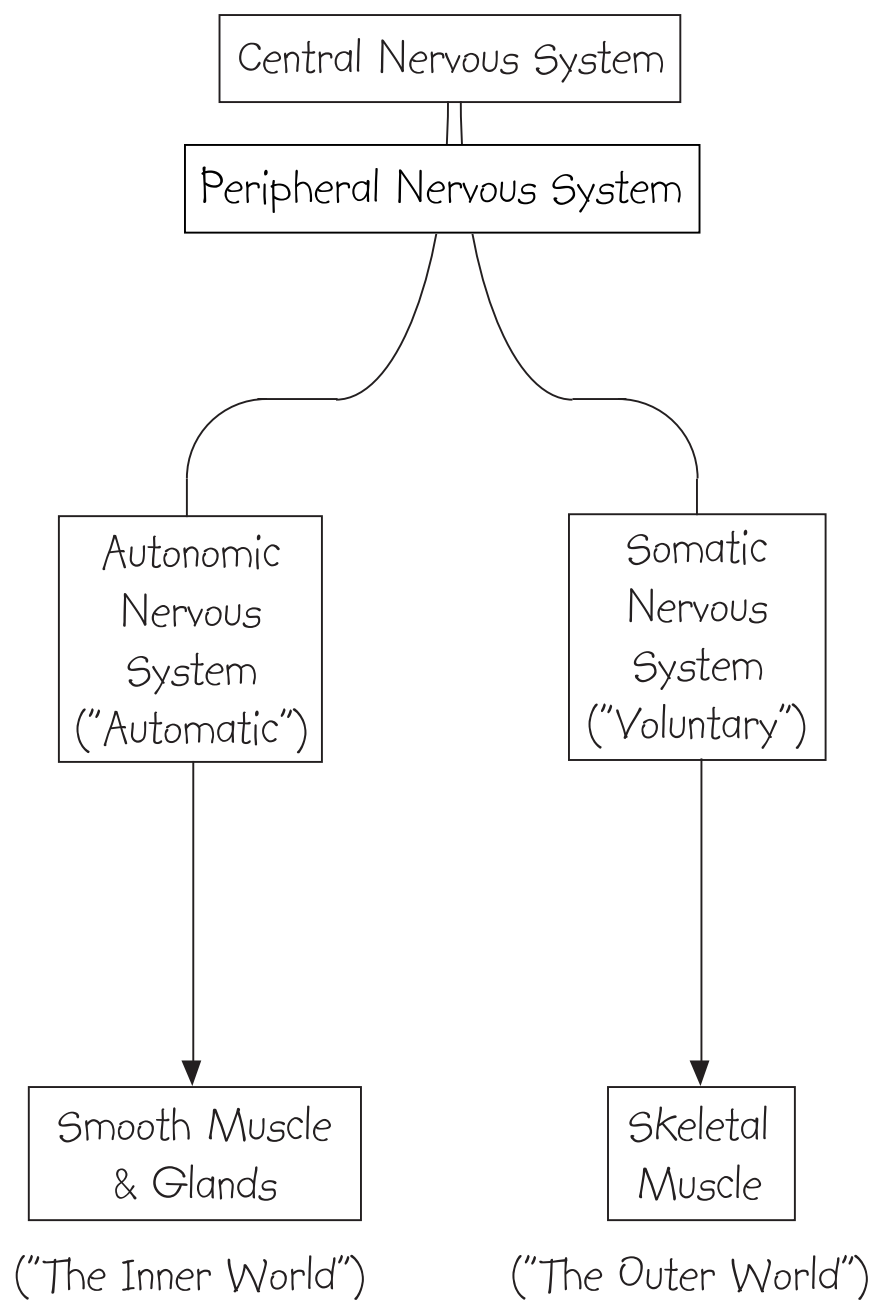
Central Nervous System

Peripheral Nervous System

Autonomic Nervous System ("Automatic")

Somatic Nervous System ("Voluntary")

Smooth Muscle & Glands

("The Inner World")

Skeletal Muscle

("The Outer World")